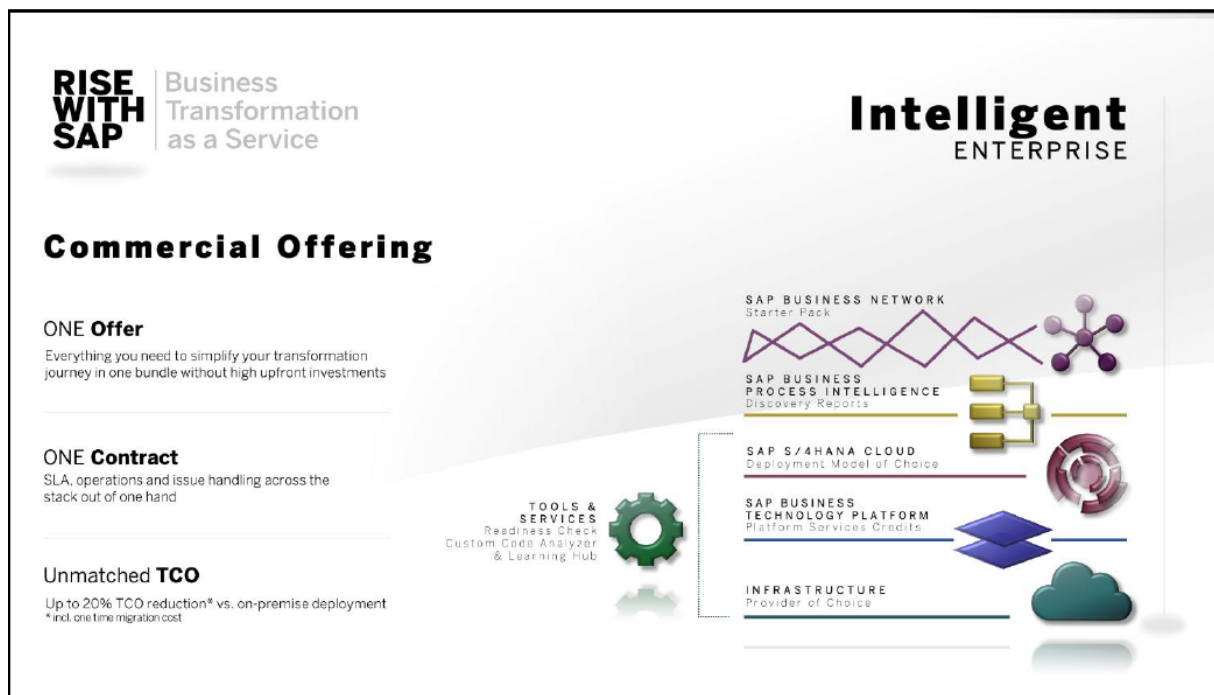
RISE WITH SAP

Business Transformation as a Service

Intelligent ENTERPRISE

Commercial Offering

ONE **Offer**
Everything you need to simplify your transformation journey in one bundle without high upfront investments

ONE **Contract**
SLA, operations and issue handling across the stack out of one hand

Unmatched **TCO**
Up to 20% TCO reduction* vs. on-premise deployment
* incl. one time migration cost

SAP BUSINESS NETWORK
Starter Pack

SAP BUSINESS PROCESS INTELLIGENCE
Discovery Reports

SAP S/4HANA CLOUD
Deployment Model of Choice

SAP BUSINESS TECHNOLOGY PLATFORM
Platform Services Credits

INFRASTRUCTURE
Provider of Choice

TOOLS & SERVICES
Readiness Check
Custom Code Analyzer
& Learning Hub